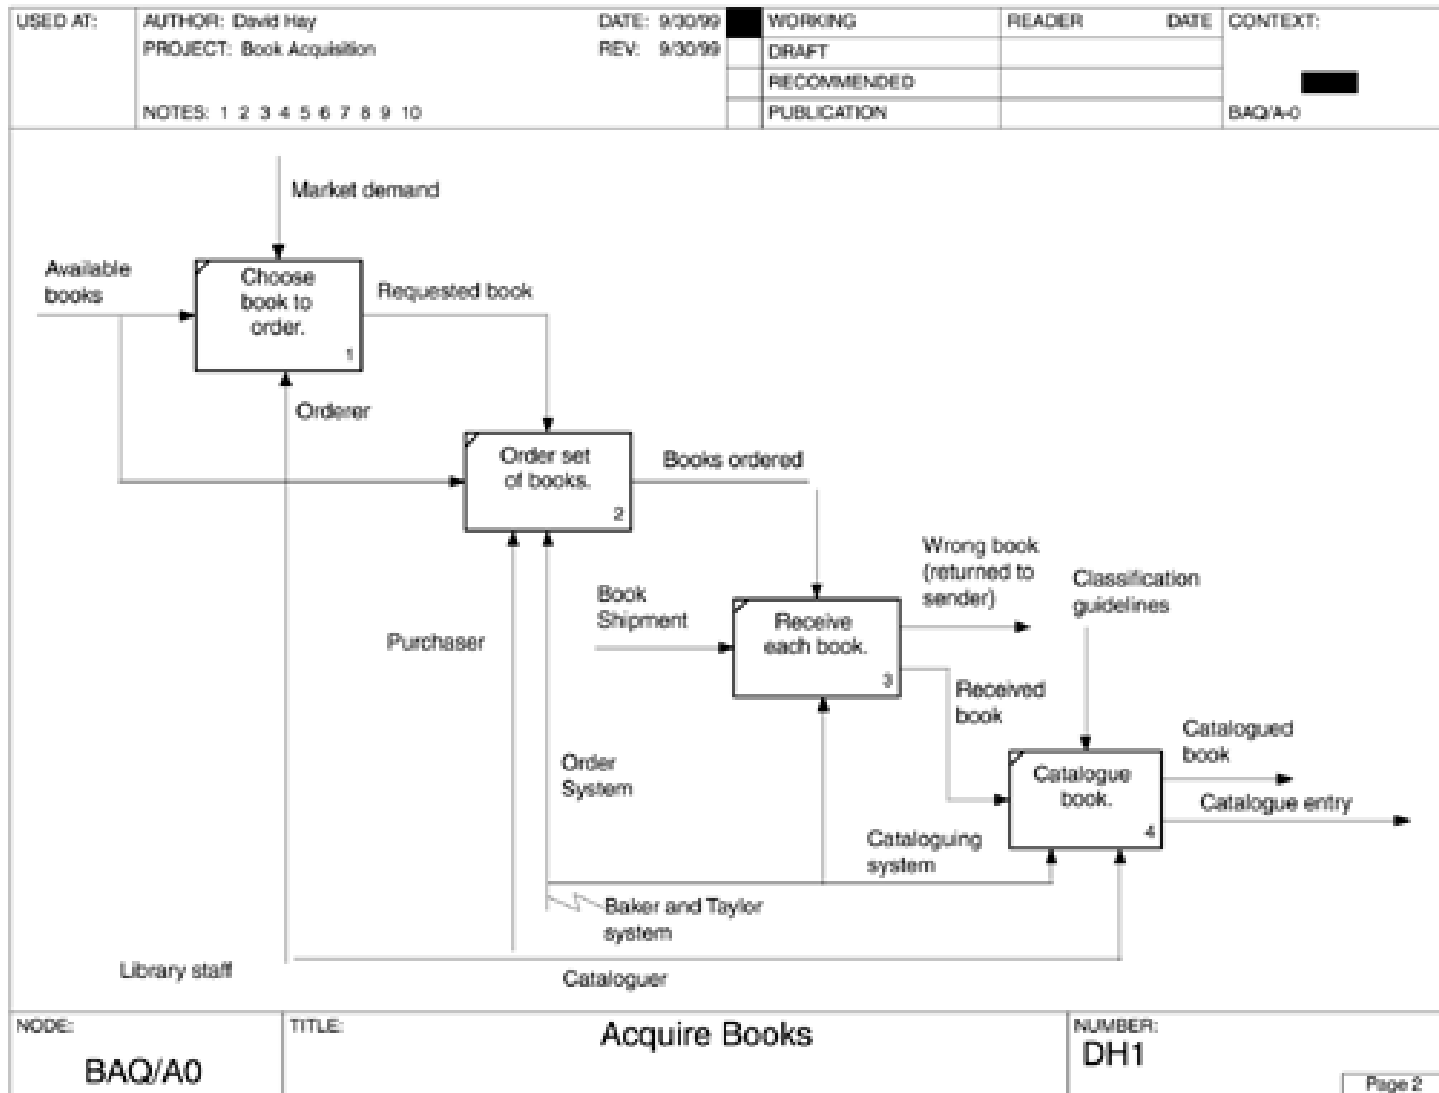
USED AT: AUTHOR: David Hay
PROJECT: Book Acquisition
NOTES: 1 2 3 4 5 6 7 8 9 10

DATE: 9/30/99
REV: 9/30/99

| WORKING | READER | DATE | CONTEXT: |
|---|---|---|---|
| DRAFT | | | |
| RECOMMENDED | | | |
| PUBLICATION | | | BAQ/A-0 |

Market demand

Available books

Choose book to order. 1

Requested book

Orderer

Order set of books. 2

Books ordered

Wrong book (returned to sender)

Classification guidelines

Book Shipment

Receive each book. 3

Purchaser

Received book

Catalogued book

Catalogue book. 4

Catalogue entry

Order System

Cataloguing system

Baker and Taylor system

Library staff

Cataloguer

NODE: BAQ/A0

TITLE: Acquire Books

NUMBER: DH1

Page 2